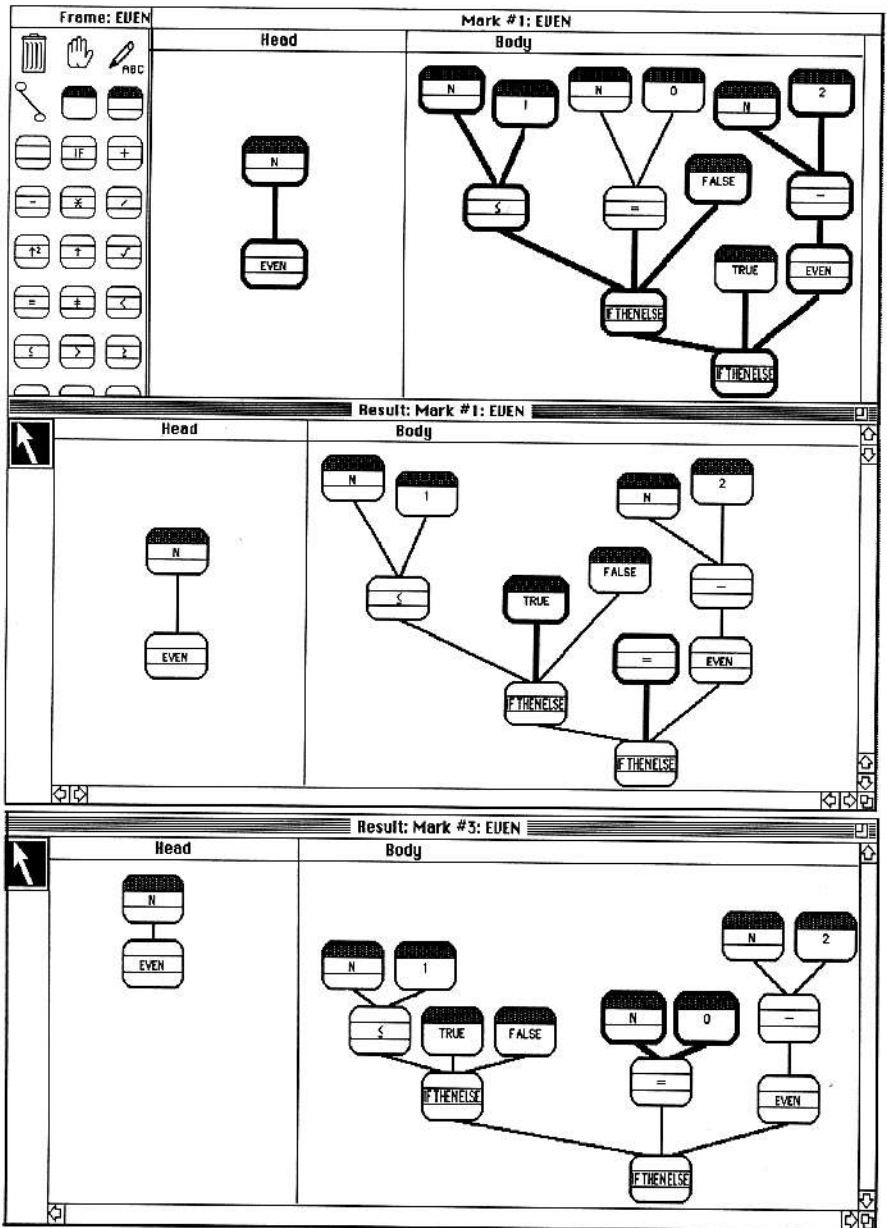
Frame: EVEN

ABC

IF

+

-

*

/

↑²

↑

√

=

≠

<

≤

>

≥

Mark #1: EVEN

Head

N

EVEN

Body

N

1

N

0

N

2

≤

=

FALSE

-

TRUE

EVEN

IFTHENELSE

IFTHENELSE

Result: Mark #1: EVEN

Head

N

EVEN

Body

N

1

N

2

FALSE

≤

TRUE

-

=

EVEN

IFTHENELSE

IFTHENELSE

Result: Mark #3: EVEN

Head

N

EVEN

Body

N

2

N

1

≤

TRUE

FALSE

N

0

-

=

IFTHENELSE

EVEN

IFTHENELSE